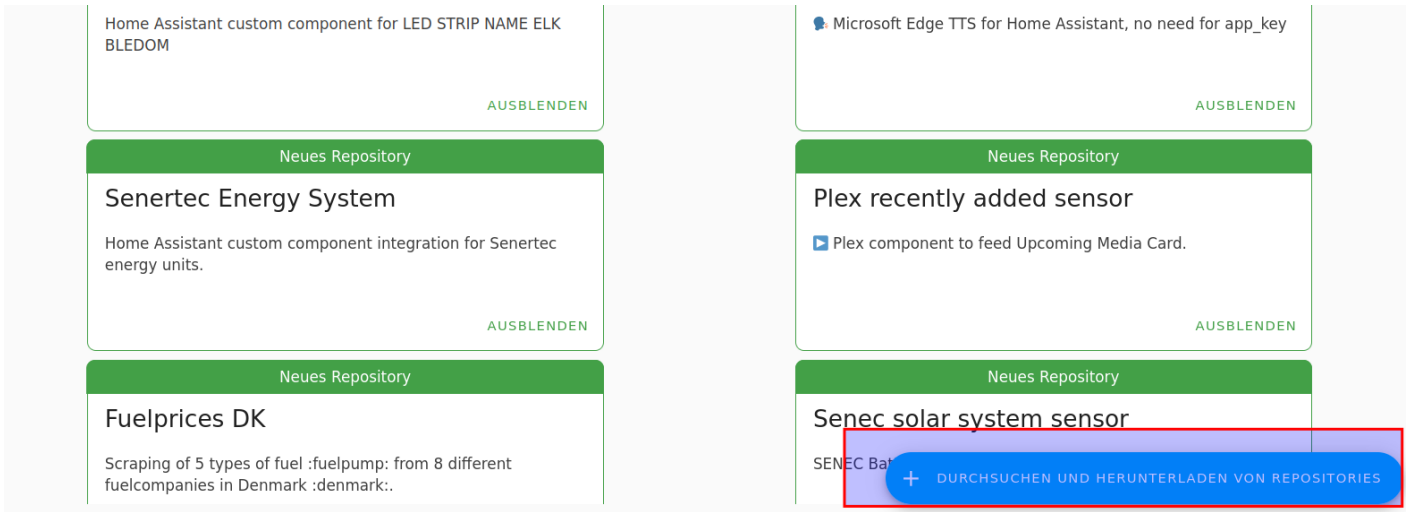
Home Assistant custom component for LED STRIP NAME ELK BLEDOM

AUSBLENDEN

Neues Repository

Senertec Energy System

Home Assistant custom component integration for Senertec energy units.

AUSBLENDEN

Neues Repository

Fuelprices DK

Scraping of 5 types of fuel :fuelpump: from 8 different fuelcompanies in Denmark :denmark:.

🗣 Microsoft Edge TTS for Home Assistant, no need for app_key

AUSBLENDEN

Neues Repository

Plex recently added sensor

▶️ Plex component to feed Upcoming Media Card.

AUSBLENDEN

Neues Repository

Senec solar system sensor

SENEC Bat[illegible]

+ DURCHSUCHEN UND HERUNTERLADEN VON REPOSITORIES